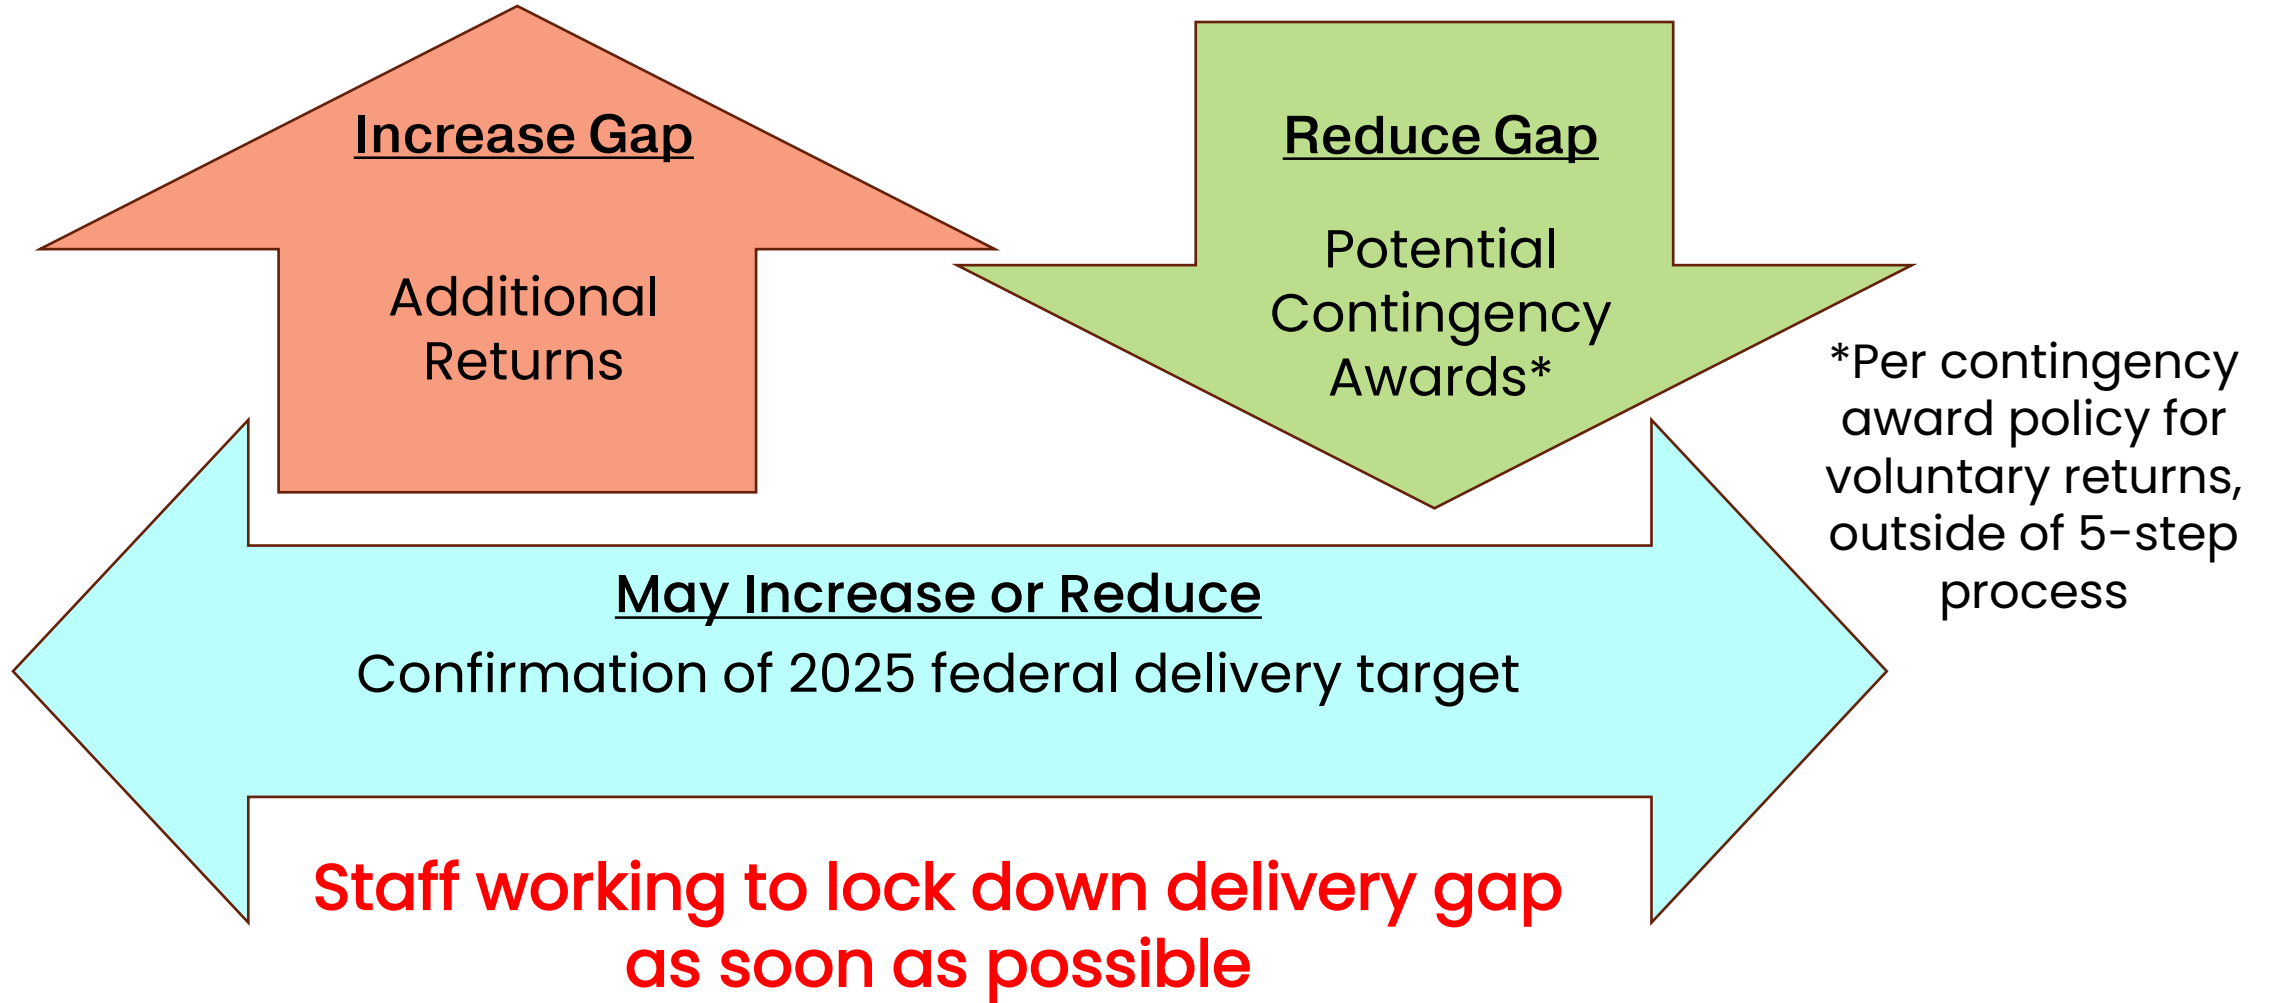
Increase Gap

Additional Returns

Reduce Gap

Potential Contingency Awards*

*Per contingency award policy for voluntary returns, outside of 5-step process

May Increase or Reduce

Confirmation of 2025 federal delivery target

Staff working to lock down delivery gap as soon as possible